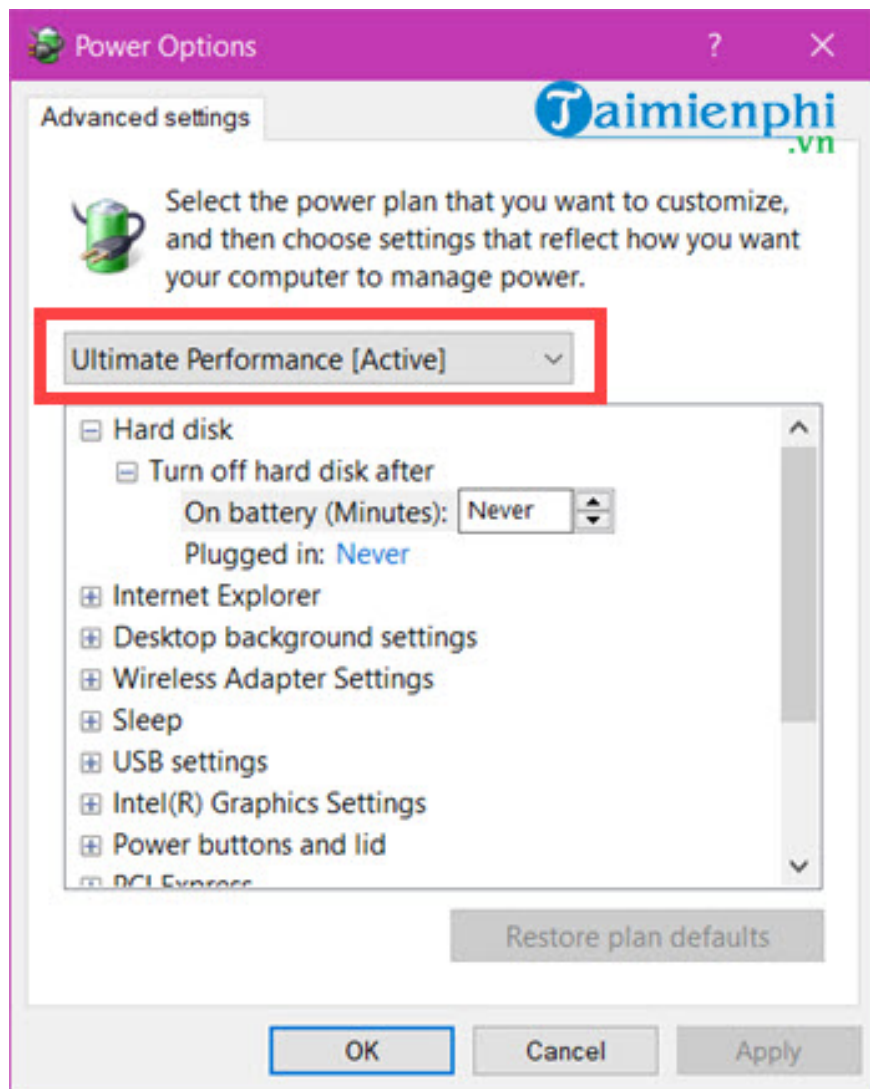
Power Options ? ✕

Advanced settings

Taimienphi
.vn

Select the power plan that you want to customize, and then choose settings that reflect how you want your computer to manage power.

Ultimate Performance [Active]

⊟ Hard disk
⊟ Turn off hard disk after
On battery (Minutes): Never
Plugged in: Never
⊞ Internet Explorer
⊞ Desktop background settings
⊞ Wireless Adapter Settings
⊞ Sleep
⊞ USB settings
⊞ Intel(R) Graphics Settings
⊞ Power buttons and lid
⊞ PCI Express

Restore plan defaults

OK Cancel Apply